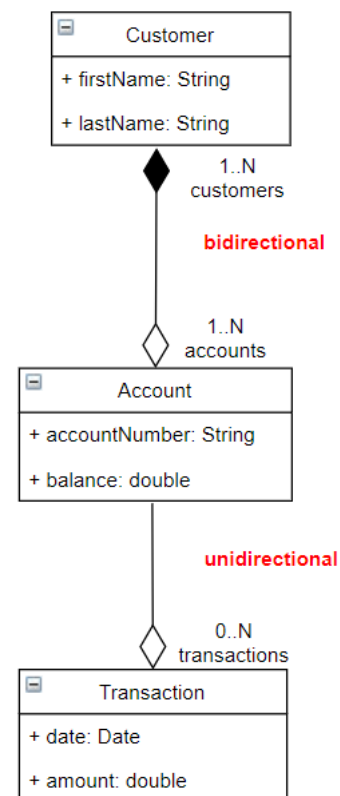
Customer

+ firstName: String

+ lastName: String

1..N
customers

bidirectional

1..N
accounts

Account

+ accountNumber: String

+ balance: double

unidirectional

0..N
transactions

Transaction

+ date: Date

+ amount: double